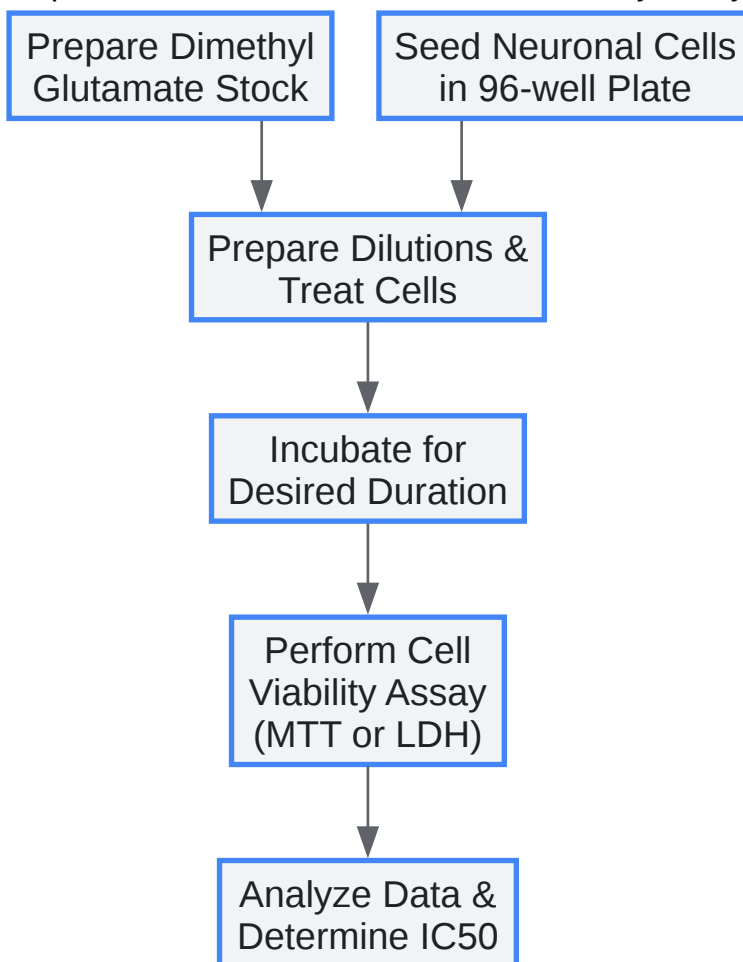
Prepare Dimethyl Glutamate Stock

Seed Neuronal Cells in 96-well Plate

Prepare Dilutions & Treat Cells

Incubate for Desired Duration

Perform Cell Viability Assay (MTT or LDH)

Analyze Data & Determine IC50